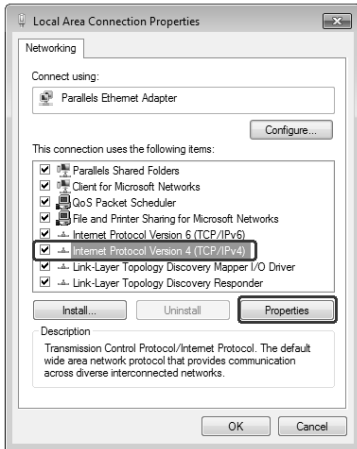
Local Area Connection Properties

Networking

Connect using:

Parallels Ethernet Adapter

Configure...

This connection uses the following items:

Parallels Shared Folders
Client for Microsoft Networks
QoS Packet Scheduler
File and Printer Sharing for Microsoft Networks
Internet Protocol Version 6 (TCP/IPv6)
Internet Protocol Version 4 (TCP/IPv4)
Link-Layer Topology Discovery Mapper I/O Driver
Link-Layer Topology Discovery Responder

Install...
Uninstall
Properties

Description

Transmission Control Protocol/Internet Protocol. The default wide area network protocol that provides communication across diverse interconnected networks.

OK
Cancel